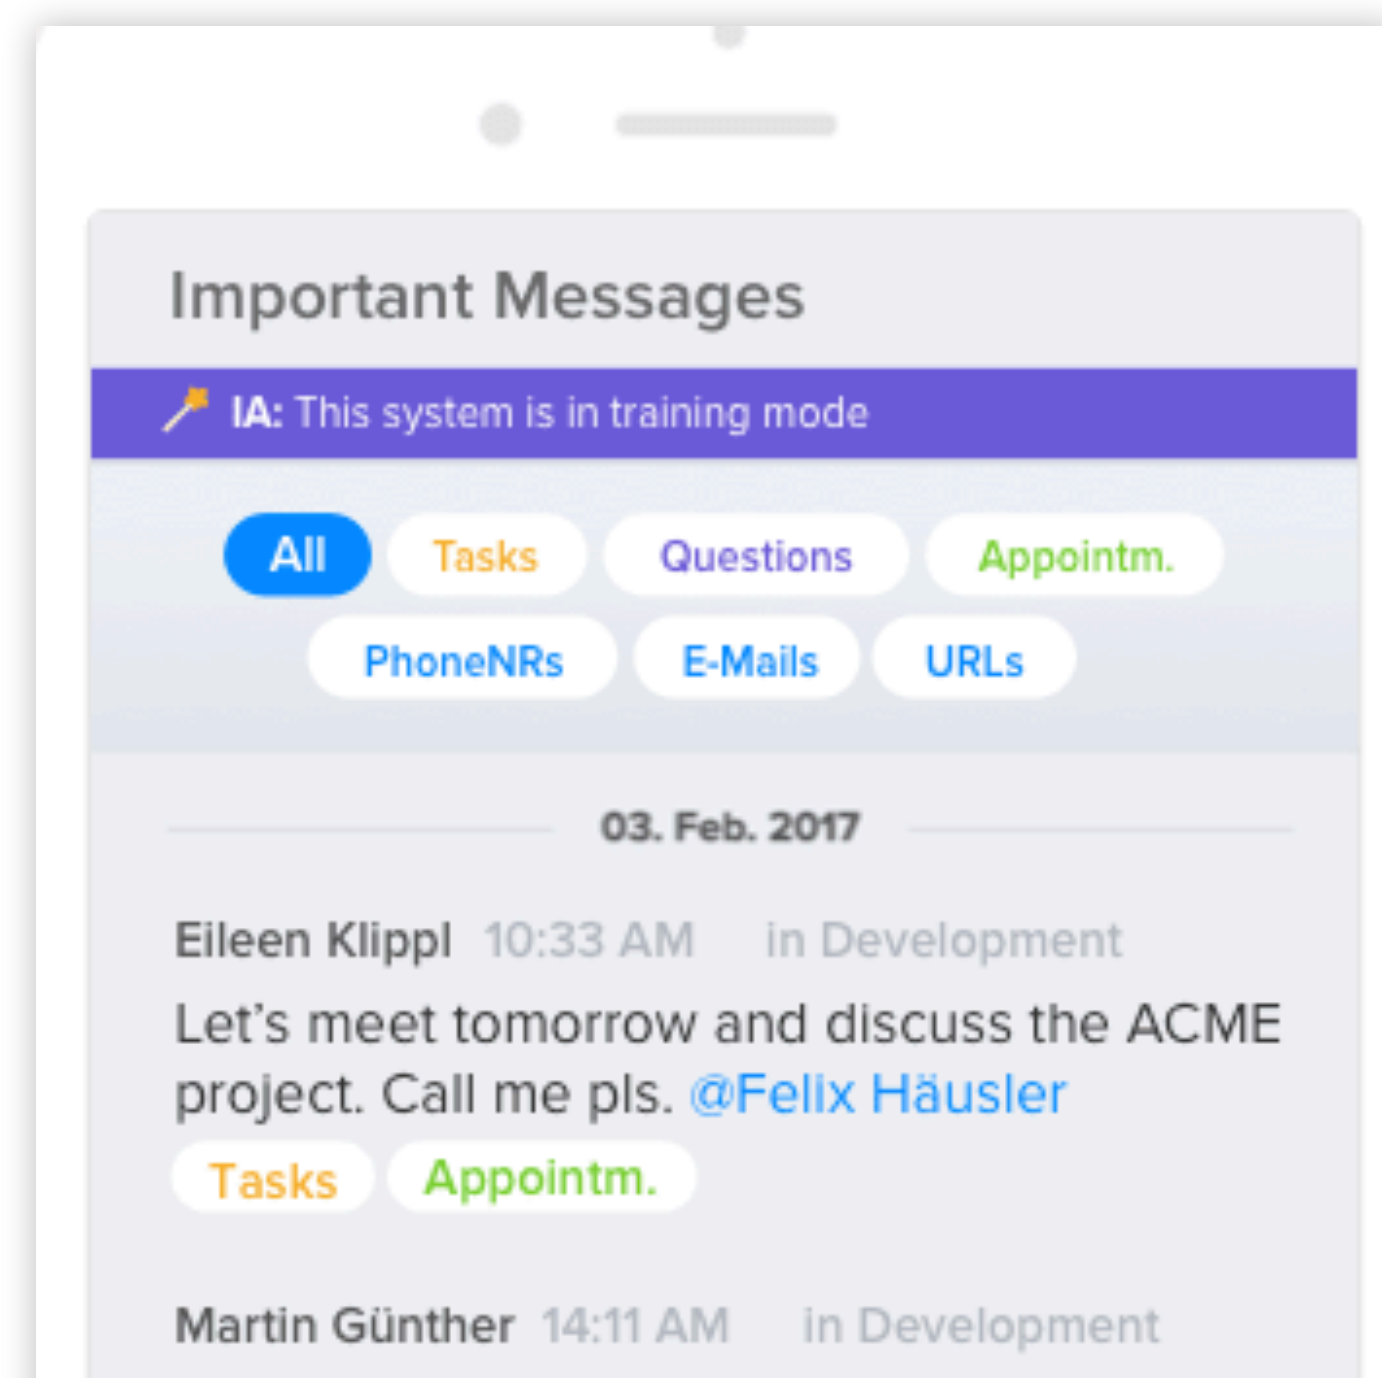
Important Messages

IA: This system is in training mode

All Tasks Questions Appointm.

PhoneNRs E-Mails URLs

03. Feb. 2017

Eileen Klippl 10:33 AM in Development

Let’s meet tomorrow and discuss the ACME project. Call me pls. @Felix Häusler

Tasks Appointm.

Martin Günther 14:11 AM in Development